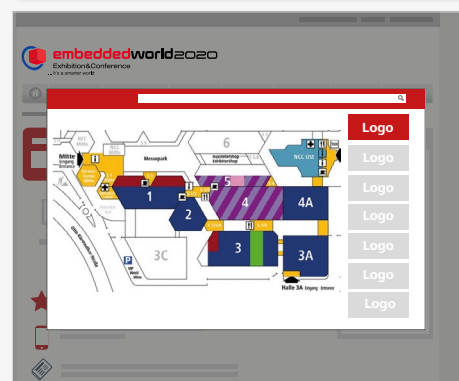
embeddedworld2020
Exhibition&Conference
...it's a smarter world

Mitte
Eingang Entrance
NCC Mitte
Messepark
6
Ausstellershop
NCC Ost
5
1
4
4A
2
3C
3
3A
Halle 3A Eingang Entrance
P

Logo
Logo
Logo
Logo
Logo
Logo
Logo